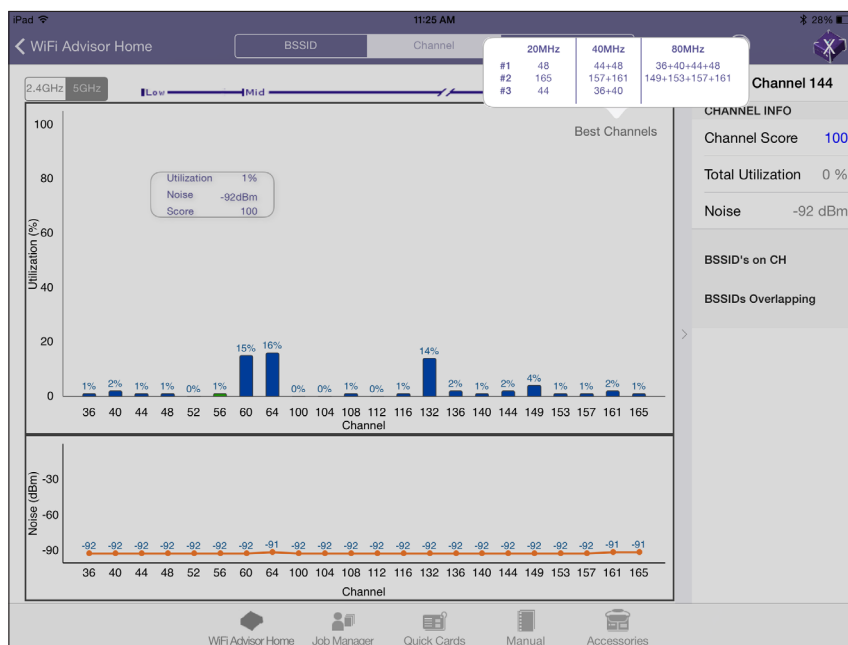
iPad
11:25 AM
28%

WiFi Advisor Home
BSSID
Channel

| | 20MHz | 40MHz | 80MHz |
|---|---|---|---|
| #1 | 48 | 44+48 | 36+40+44+48 |
| #2 | 165 | 157+161 | 149+153+157+161 |
| #3 | 44 | 36+40 | |

2.4GHz 5GHz
Low Mid

Channel 144

Best Channels

Utilization 1%
Noise -92dBm
Score 100

Utilization (%)
100
80
60
40
20
0

1% 2% 1% 1% 0% 1% 15% 16% 0% 0% 1% 0% 1% 14% 2% 1% 2% 4% 1% 1% 2% 1%

36 40 44 48 52 56 60 64 100 104 108 112 116 132 136 140 144 149 153 157 161 165
Channel

CHANNEL INFO
Channel Score 100
Total Utilization 0 %
Noise -92 dBm
BSSID's on CH
BSSIDs Overlapping

Noise (dBm)
-30
-60
-90

-92 -92 -92 -92 -92 -92 -92 -91 -92 -92 -92 -92 -92 -92 -92 -92 -92 -92 -92 -92 -91 -91

36 40 44 48 52 56 60 64 100 104 108 112 116 132 136 140 144 149 153 157 161 165
Channel

WiFi Advisor Home
Job Manager
Quick Cards
Manual
Accessories